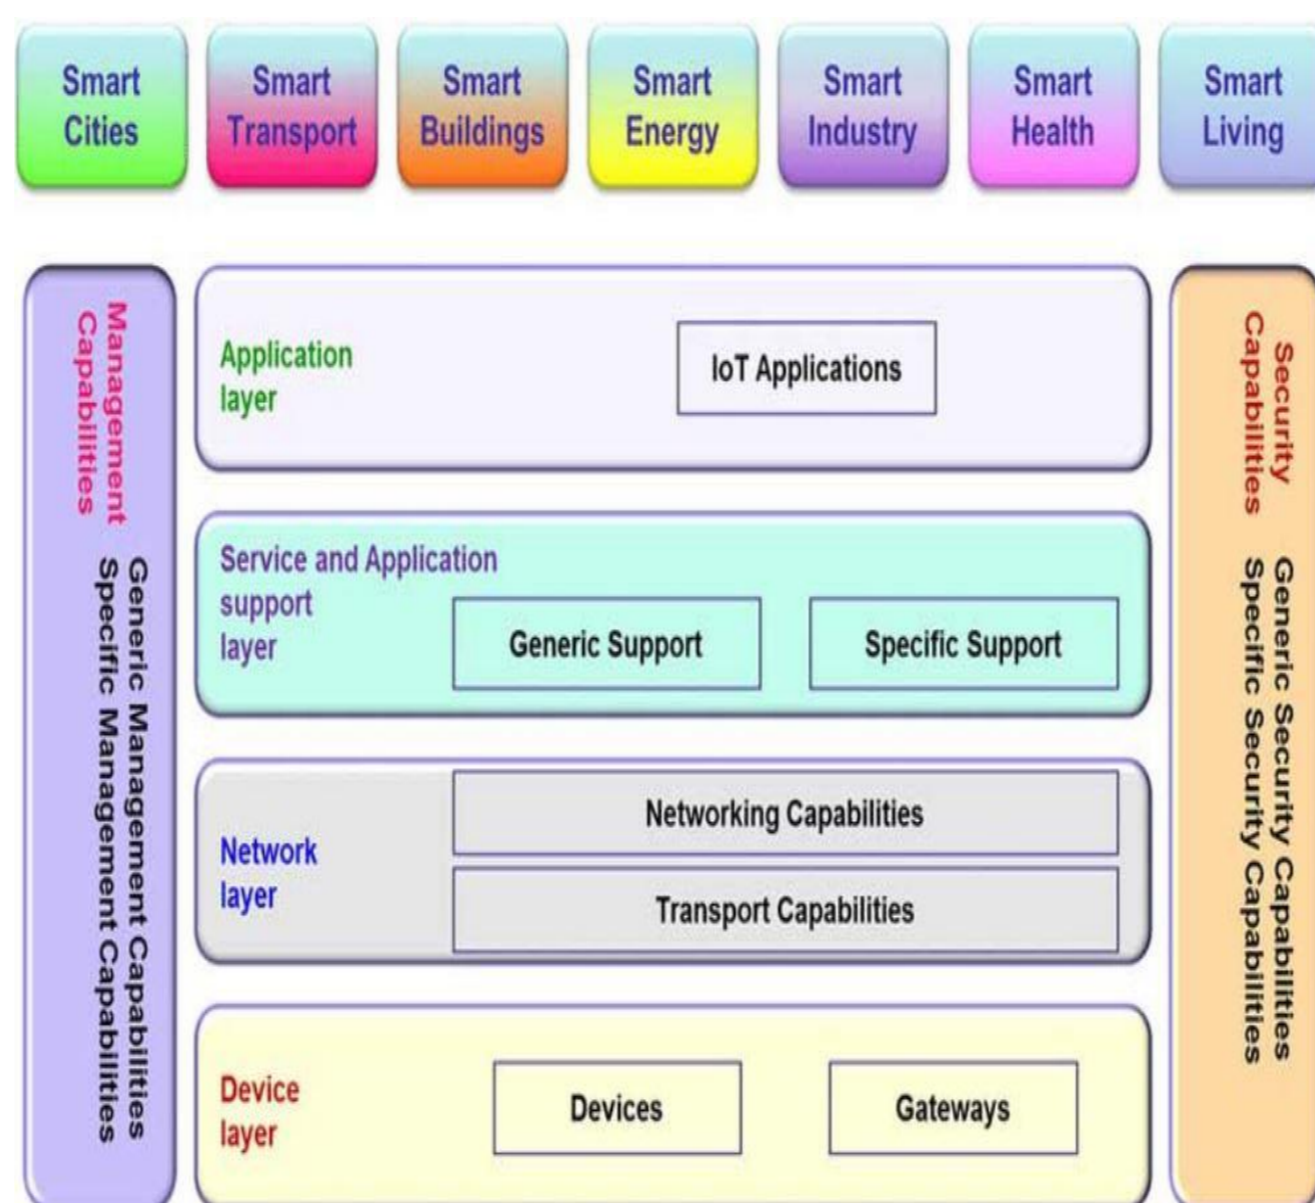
Smart Cities

Smart Transport

Smart Buildings

Smart Energy

Smart Industry

Smart Health

Smart Living

Management Capabilities

Generic Management Capabilities
Specific Management Capabilities

Application layer

IoT Applications

Service and Application support layer

Generic Support

Specific Support

Network layer

Networking Capabilities

Transport Capabilities

Device layer

Devices

Gateways

Security Capabilities

Generic Security Capabilities
Specific Security Capabilities